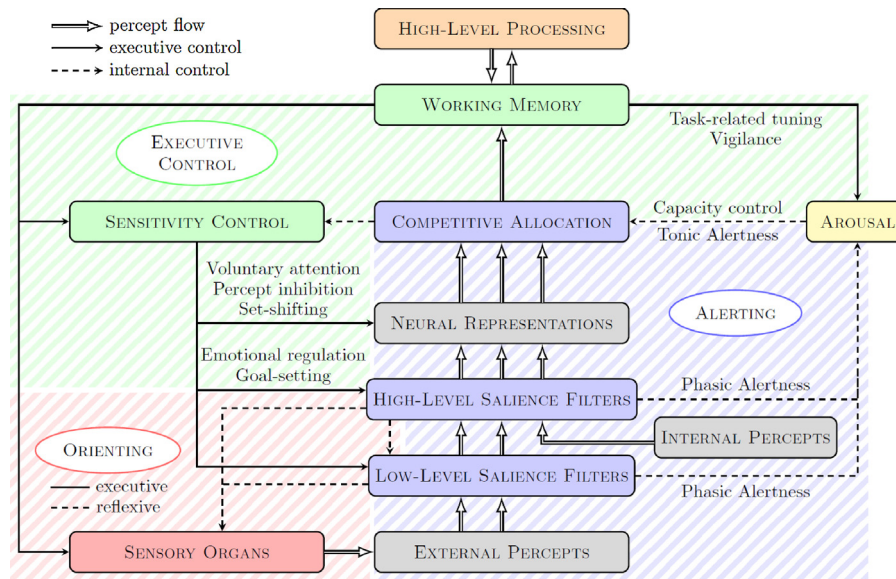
percept flow
executive control
internal control

High-Level Processing

Working Memory

Task-related tuning
Vigilance

Executive Control

Sensitivity Control

Competitive Allocation

Capacity control
Tonic Alertness

Arousal

Voluntary attention
Percept inhibition
Set-shifting

Neural Representations

Alerting

Emotional regulation
Goal-setting

High-Level Salience Filters

Phasic Alertness

Orienting

Internal Percepts

executive
reflexive

Low-Level Salience Filters

Phasic Alertness

Sensory Organs

External Percepts